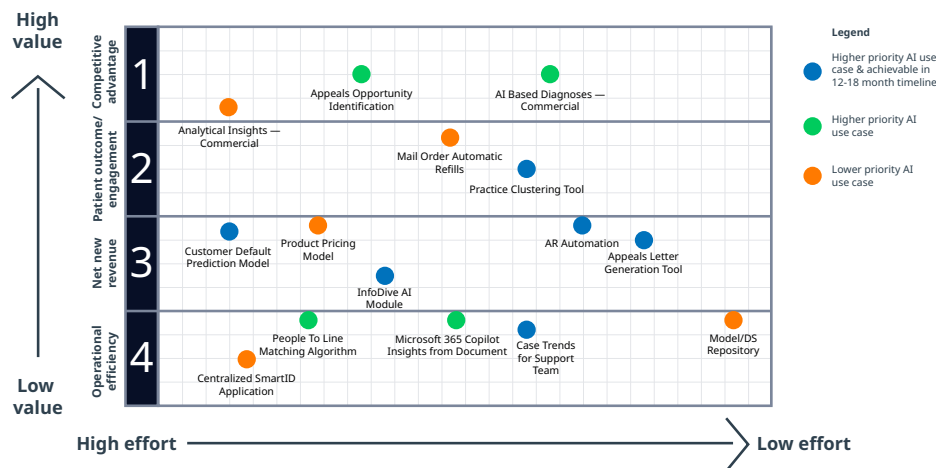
High value

Low value

Competitive advantage
1

Patient outcome/ engagement
2

Net new revenue
3

Operational efficiency
4

Appeals Opportunity Identification

AI Based Diagnoses — Commercial

Analytical Insights — Commercial

Mail Order Automatic Refills

Practice Clustering Tool

Customer Default Prediction Model

Product Pricing Model

AR Automation

Appeals Letter Generation Tool

InfoDive AI Module

People To Line Matching Algorithm

Microsoft 365 Copilot Insights from Document

Case Trends for Support Team

Model/DS Repository

Centralized SmartID Application

Legend

Higher priority AI use case & achievable in 12-18 month timeline

Higher priority AI use case

Lower priority AI use case

High effort

Low effort